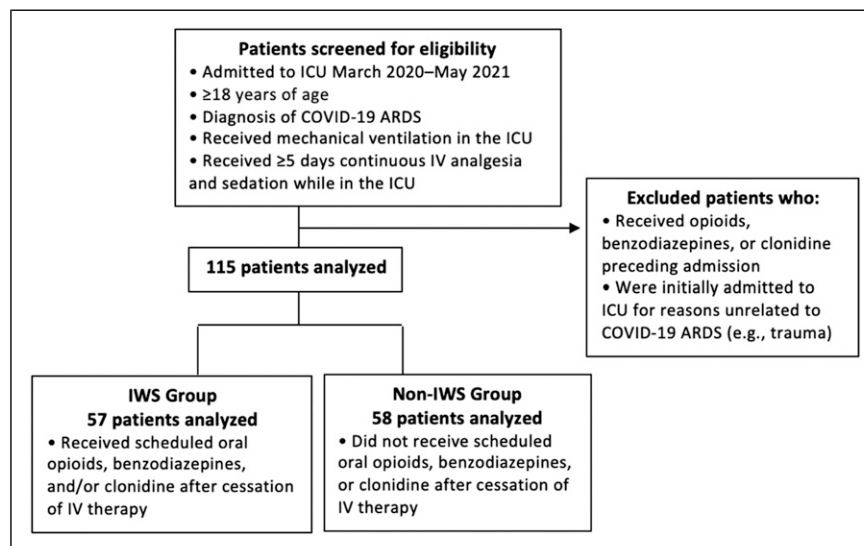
**Patients screened for eligibility**
• Admitted to ICU March 2020–May 2021
• ≥18 years of age
• Diagnosis of COVID-19 ARDS
• Received mechanical ventilation in the ICU
• Received ≥5 days continuous IV analgesia and sedation while in the ICU

**Excluded patients who:**
• Received opioids, benzodiazepines, or clonidine preceding admission
• Were initially admitted to ICU for reasons unrelated to COVID-19 ARDS (e.g., trauma)

**115 patients analyzed**

**IWS Group**
**57 patients analyzed**
• Received scheduled oral opioids, benzodiazepines, and/or clonidine after cessation of IV therapy

**Non-IWS Group**
**58 patients analyzed**
• Did not receive scheduled oral opioids, benzodiazepines, or clonidine after cessation of IV therapy